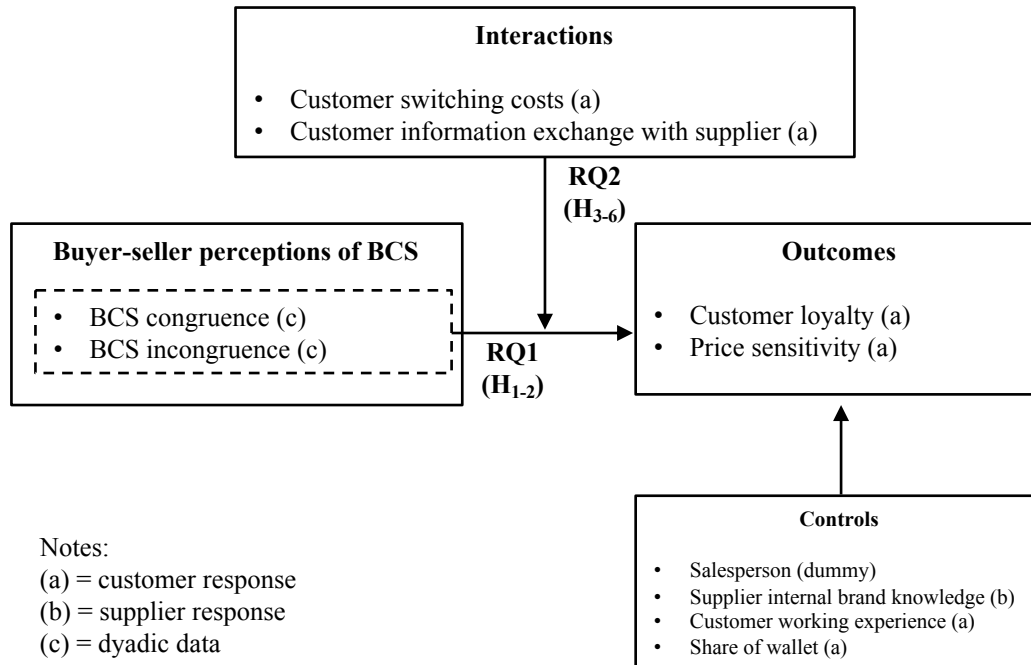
Interactions

- Customer switching costs (a)
- Customer information exchange with supplier (a)

RQ2 ($H_{3-6}$)

Buyer-seller perceptions of BCS

- BCS congruence (c)
- BCS incongruence (c)

RQ1 ($H_{1-2}$)

Outcomes

- Customer loyalty (a)
- Price sensitivity (a)

Controls

- Salesperson (dummy)
- Supplier internal brand knowledge (b)
- Customer working experience (a)
- Share of wallet (a)

Notes:
(a) = customer response
(b) = supplier response
(c) = dyadic data